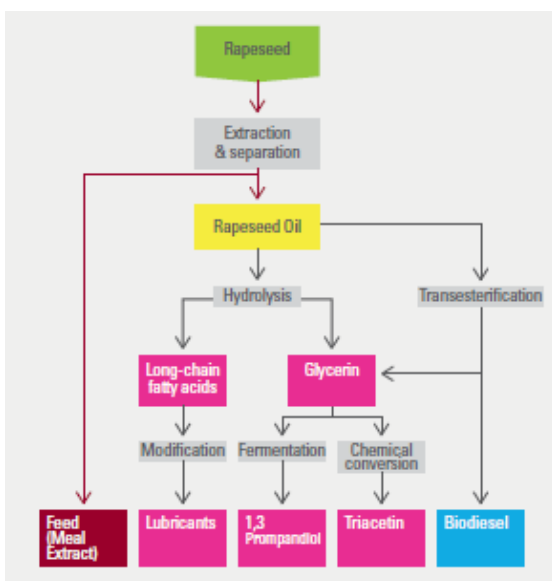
Rapeseed

Extraction & separation

Rapeseed Oil

Hydrolysis

Transesterification

Long-chain fatty acids

Glycerin

Modification

Fermentation

Chemical conversion

Feed (Meal Extract)

Lubricants

1,3 Propandiol

Triacetin

Biodiesel